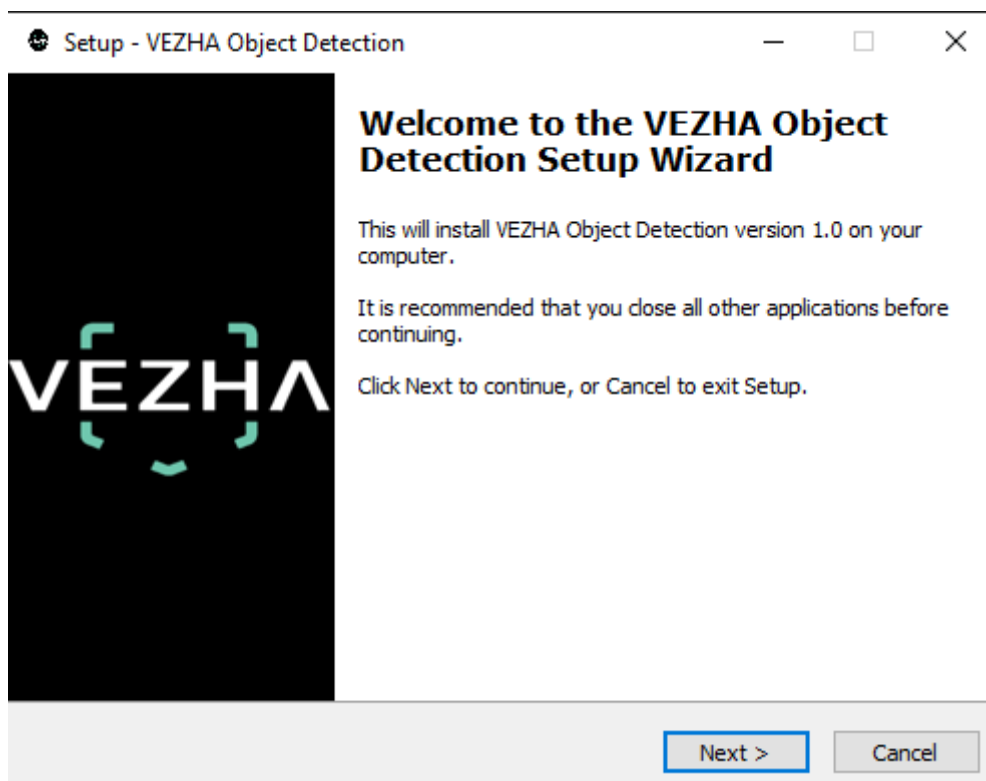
Setup - VEZHA Object Detection

VEZHA

Welcome to the VEZHA Object Detection Setup Wizard

This will install VEZHA Object Detection version 1.0 on your computer.

It is recommended that you close all other applications before continuing.

Click Next to continue, or Cancel to exit Setup.

Next >

Cancel